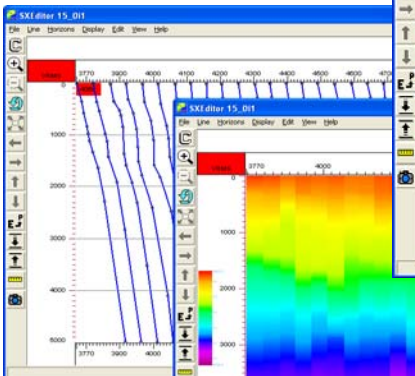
SXEditor 15_Di1
File Line Horizons Display Edit View Help
3770 3900 4000 4100 4200 4300 4400 4500 4600 470
0
1000
2000
3000
4000
5000
3770 3900 4000
SXEditor 15_Di1
File Line Horizons Display Edit View Help
3770 4000
0
1000
2000
3000